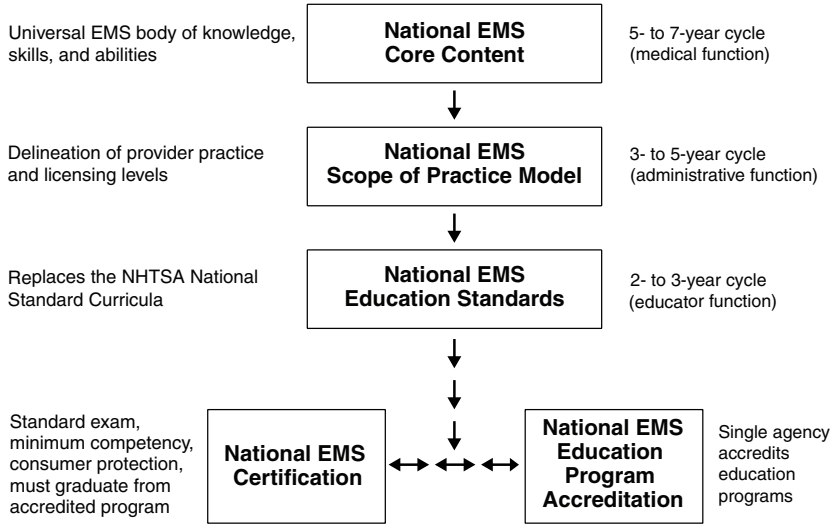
Universal EMS body of knowledge, skills, and abilities

National EMS Core Content

5- to 7-year cycle (medical function)

Delineation of provider practice and licensing levels

National EMS Scope of Practice Model

3- to 5-year cycle (administrative function)

Replaces the NHTSA National Standard Curricula

National EMS Education Standards

2- to 3-year cycle (educator function)

Standard exam, minimum competency, consumer protection, must graduate from accredited program

National EMS Certification

National EMS Education Program Accreditation

Single agency accredits education programs